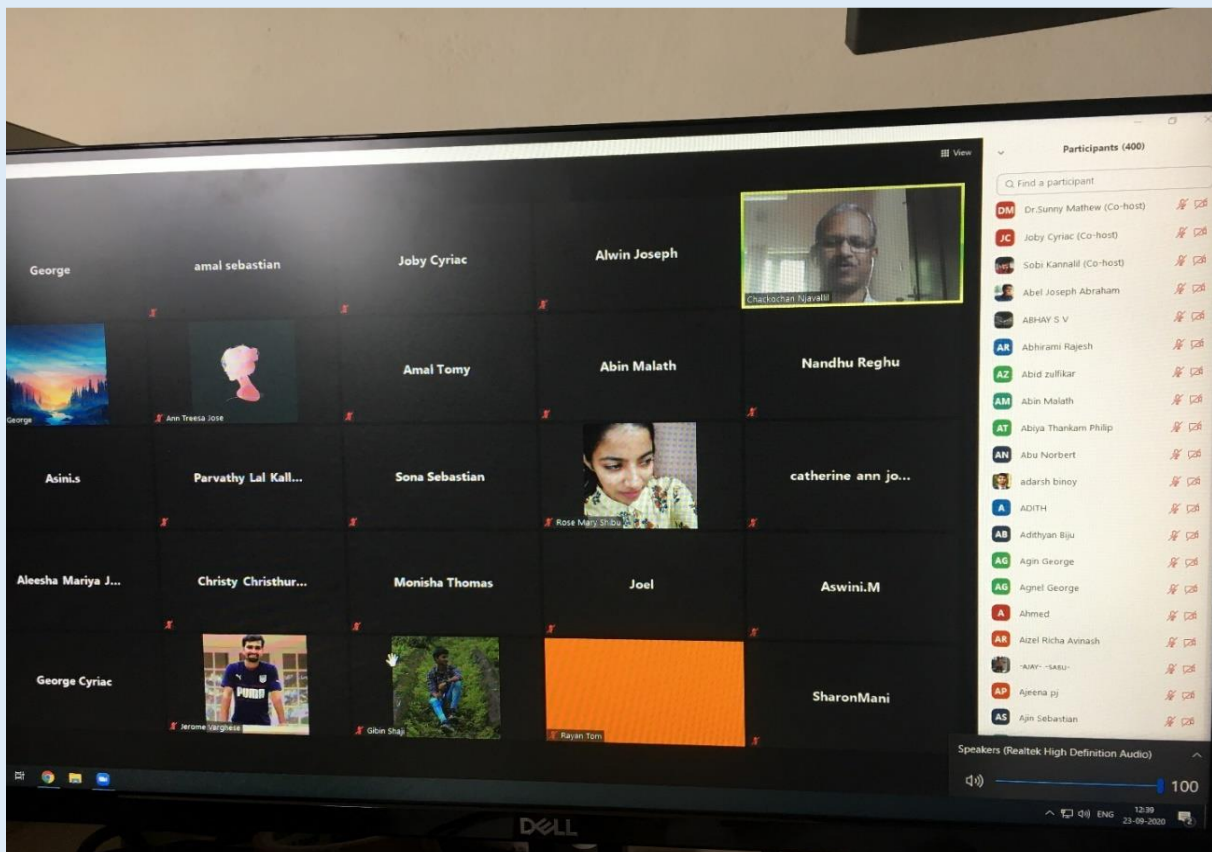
View

George

amal sebastian

Joby Cyriac

Alwin Joseph

Chackochan Njavallil

George

Ann Treesa Jose

Amal Tomy

Abin Malath

Nandhu Reghu

Asini.s

Parvathy Lal Kall...

Sona Sebastian

Rose Mary Shibu

catherine ann jo...

Aleesha Mariya J...

Christy Christhur...

Monisha Thomas

Joel

Aswini.M

George Cyriac

Jerome Varghese

Gibin Shaji

Rayan Tom

SharonMani

Participants (400)

Find a participant

DM Dr.Sunny Mathew (Co-host)

JC Joby Cyriac (Co-host)

Sobi Kannalil (Co-host)

Abel Joseph Abraham

ABHAY S V

AR Abhirami Rajesh

AZ Abid zulfikar

AM Abin Malath

AT Abiya Thankam Philip

AN Abu Norbert

adarsh binoy

A ADITH

AB Adithyan Biju

AG Agin George

AG Agnel George

A Ahmed

AR Aizel Richa Avinash

~AJAY~ ~SABU~

AP Ajeena pj

AS Ajin Sebastian

Speakers (Realtek High Definition Audio)

100

ENG 12:39 23-09-2020

DELL